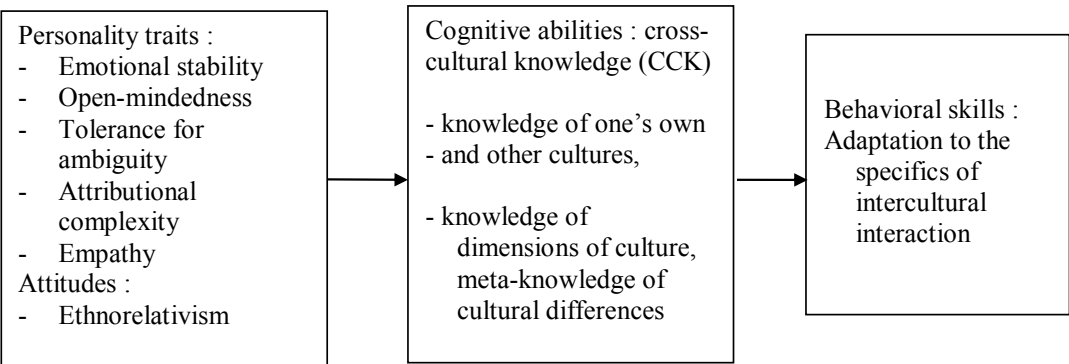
Personality traits :
- Emotional stability
- Open-mindedness
- Tolerance for ambiguity
- Attributional complexity
- Empathy
Attitudes :
- Ethnorelativism

Cognitive abilities : cross-cultural knowledge (CCK)

- knowledge of one's own
- and other cultures,

- knowledge of dimensions of culture, meta-knowledge of cultural differences

Behavioral skills : Adaptation to the specifics of intercultural interaction